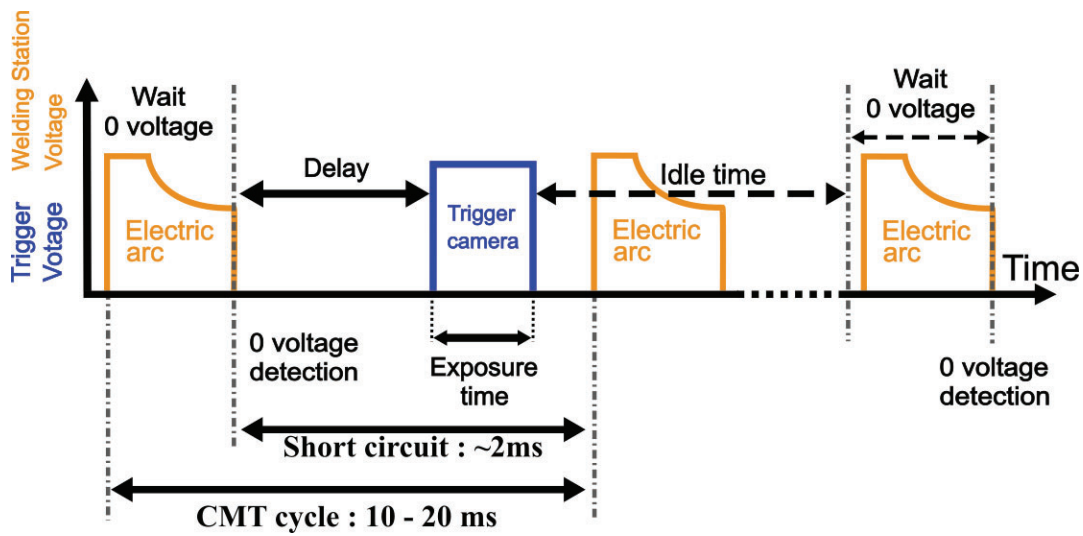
Welding Station Voltage

Trigger Votage

Wait 0 voltage

Delay

Trigger camera

Idle time

Wait 0 voltage

Electric arc

Electric arc

Electric arc

Time

0 voltage detection

Exposure time

0 voltage detection

Short circuit : ~2ms

CMT cycle : 10 - 20 ms